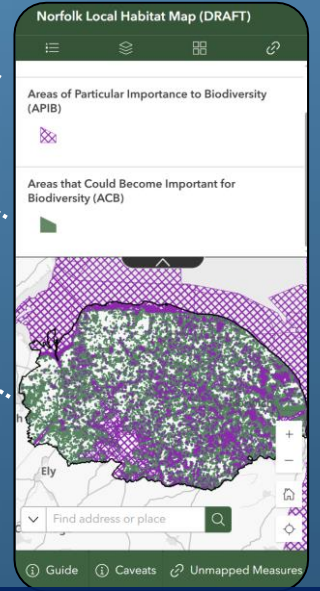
Norfolk Local Habitat Map (DRAFT)

Areas of Particular Importance to Biodiversity (APIB)

Areas that Could Become Important for Biodiversity (ACB)

Ely

Find address or place

+

−

Guide Caveats Unmapped Measures